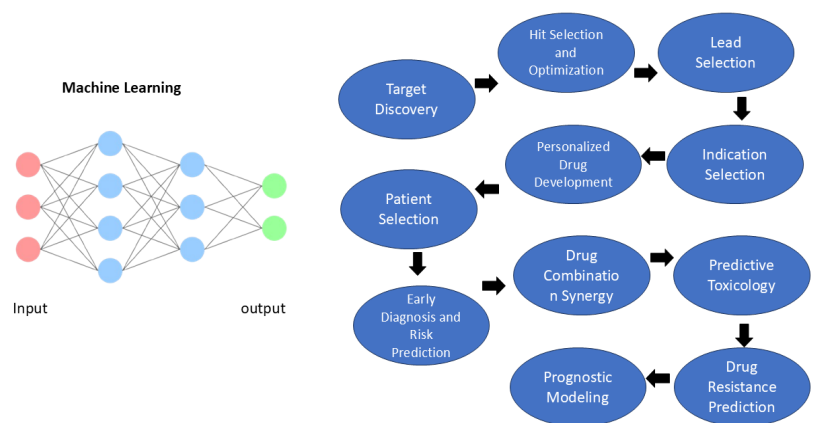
Machine Learning

Input

output

Target Discovery

Hit Selection and Optimization

Lead Selection

Indication Selection

Personalized Drug Development

Patient Selection

Early Diagnosis and Risk Prediction

Drug Combinatio n Synergy

Predictive Toxicology

Drug Resistance Prediction

Prognostic Modeling